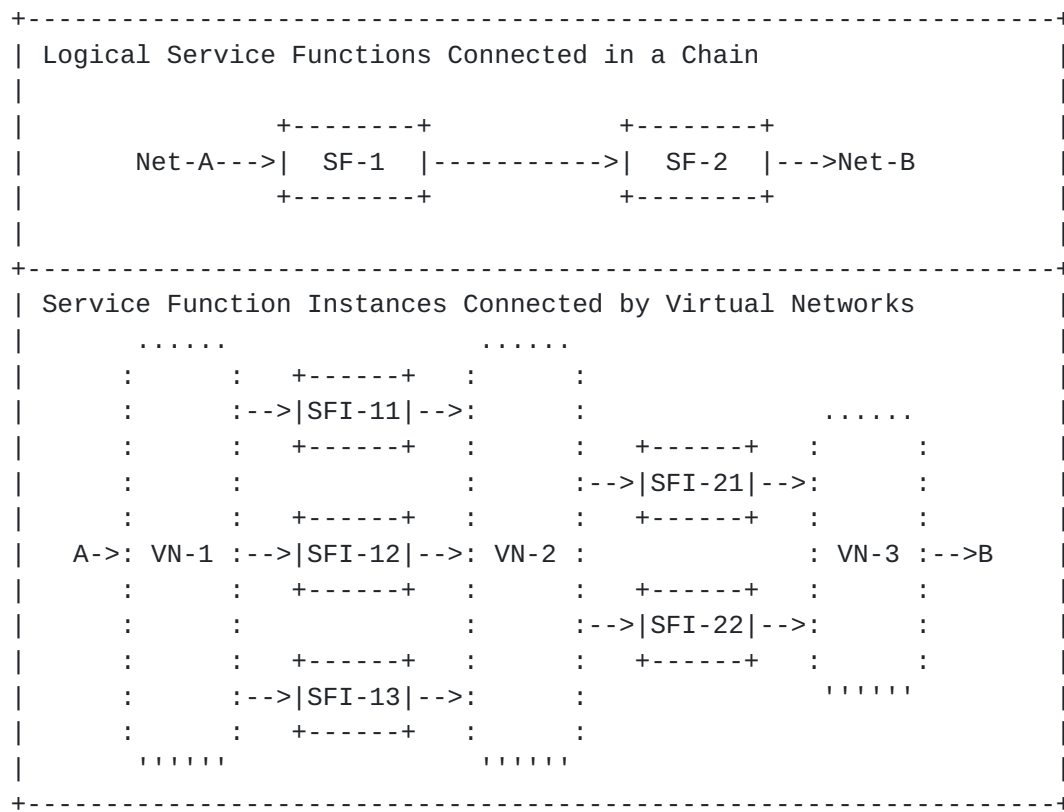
Logical Service Functions Connected in a Chain

Net-A--->| SF-1 |----------->| SF-2 |--->Net-B

Service Function Instances Connected by Virtual Networks

A->: VN-1 :-->|SFI-11|-->: VN-2 :-->|SFI-21|-->: VN-3 :-->B

:-->|SFI-12|-->:

:-->|SFI-13|-->:

:-->|SFI-22|-->: